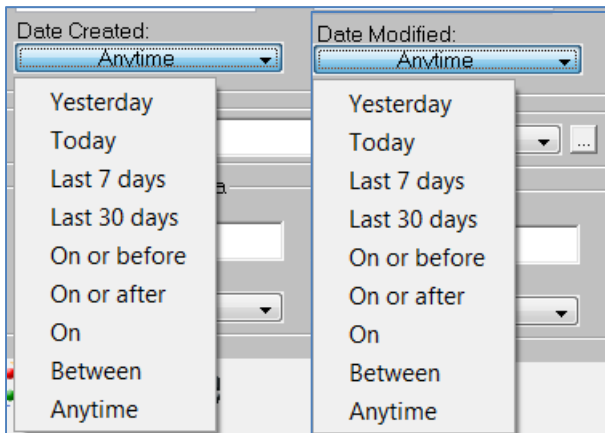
Date Created:
Anytime

Yesterday
Today
Last 7 days
Last 30 days
On or before
On or after
On
Between
Anytime

Date Modified:
Anytime

Yesterday
Today
Last 7 days
Last 30 days
On or before
On or after
On
Between
Anytime

...